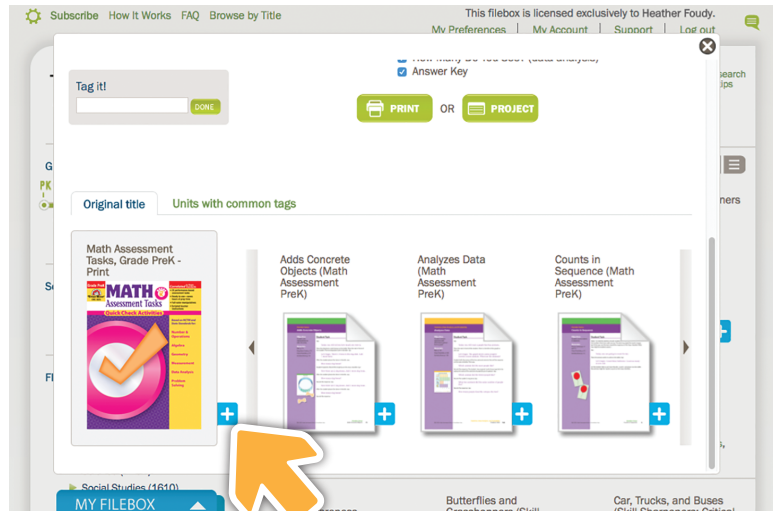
Subscribe How It Works FAQ Browse by Title

This filebox is licensed exclusively to Heather Foudy.

My Preferences | My Account | Support | Log out

Tag it!

DONE

Answer Key

PRINT OR PROJECT

Original title

Units with common tags

Math Assessment Tasks, Grade PreK - Print

MATH Assessment Tasks

Adds Concrete Objects (Math Assessment PreK)

Analyzes Data (Math Assessment PreK)

Counts in Sequence (Math Assessment PreK)

Social Studies (1610)

MY FILEBOX

Butterflies and

Car, Trucks, and Buses